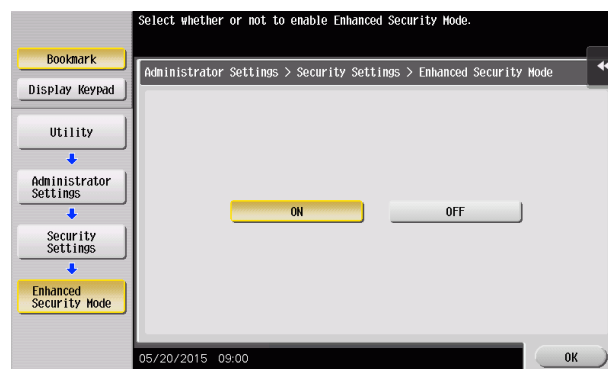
Select whether or not to enable Enhanced Security Mode.

Bookmark

Display Keypad

Utility

Administrator Settings

Security Settings

Enhanced Security Mode

Administrator Settings > Security Settings > Enhanced Security Mode

ON

OFF

05/20/2015 09:00

OK